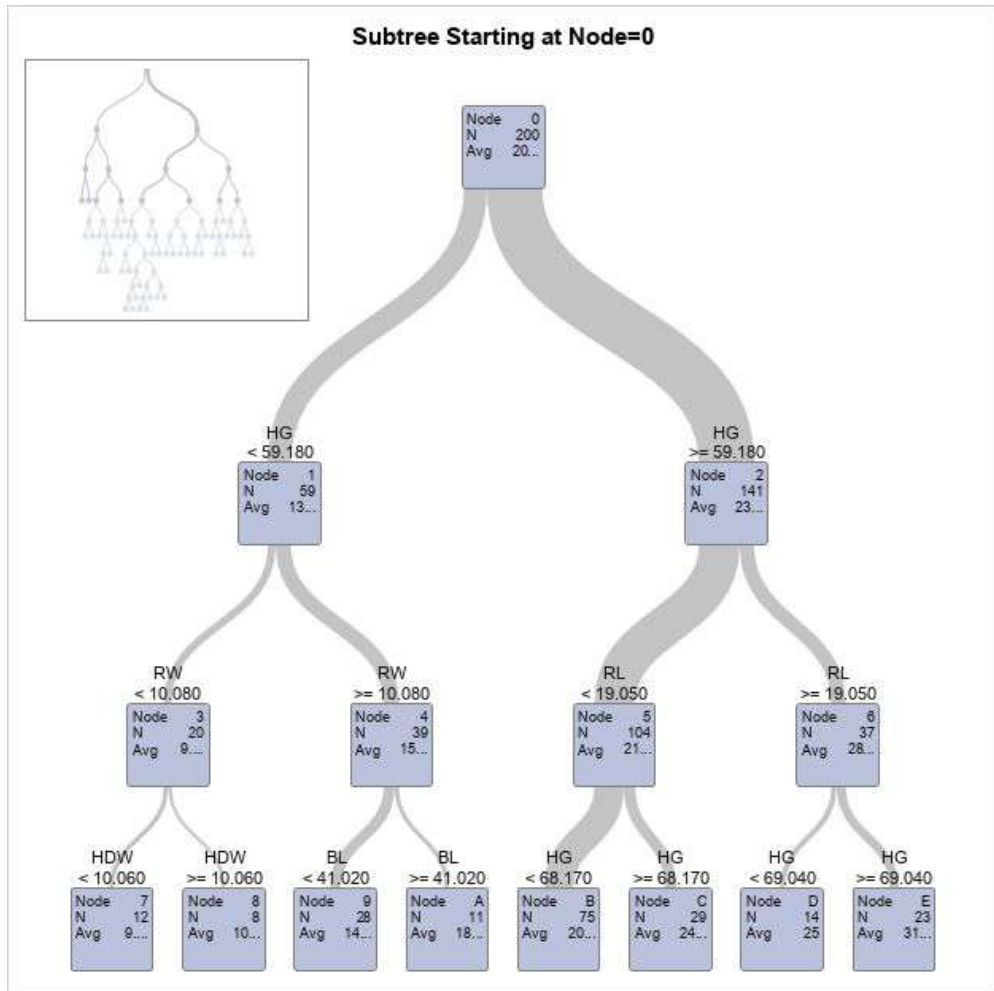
Subtree Starting at Node=0

Node 0
N 200
Avg 20...

HG
< 59.180
Node 1
N 59
Avg 13...

HG
>= 59.180
Node 2
N 141
Avg 23...

RW
< 10.080
Node 3
N 20
Avg 9....

RW
>= 10.080
Node 4
N 39
Avg 15...

RL
< 19.050
Node 5
N 104
Avg 21...

RL
>= 19.050
Node 6
N 37
Avg 28...

HDW
< 10.060
Node 7
N 12
Avg 9....

HDW
>= 10.060
Node 8
N 8
Avg 10...

BL
< 41.020
Node 9
N 28
Avg 14...

BL
>= 41.020
Node A
N 11
Avg 18...

HG
< 68.170
Node B
N 75
Avg 20...

HG
>= 68.170
Node C
N 29
Avg 24...

HG
< 69.040
Node D
N 14
Avg 25

HG
>= 69.040
Node E
N 23
Avg 31...